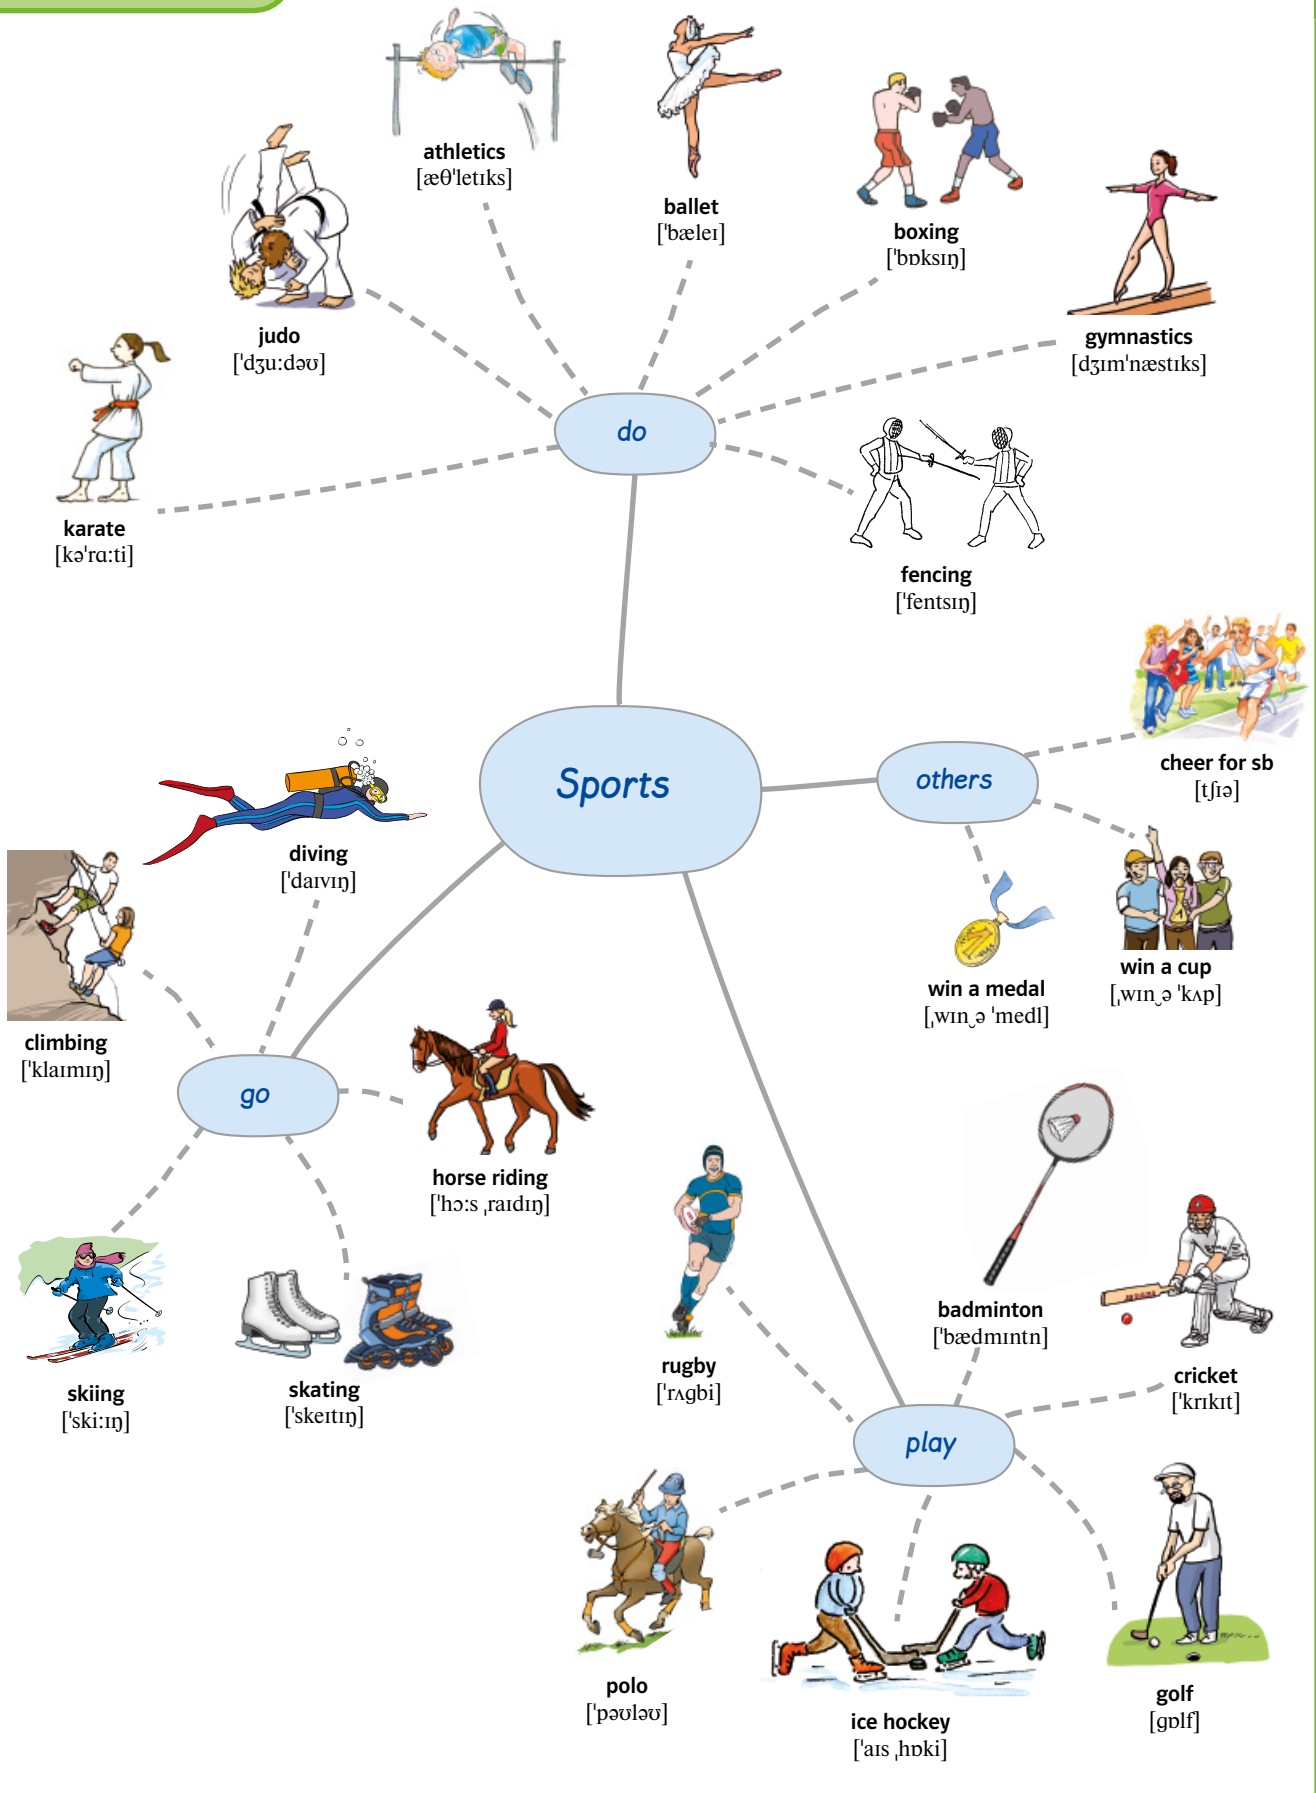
athletics
[æθ'letɪks]

ballet
['bæleɪ]

boxing
['bɒksɪŋ]

judo
['dʒu:dəʊ]

gymnastics
[dʒɪm'næstɪks]

do

karate
[kə'rɑ:ti]

fencing
['fentsɪŋ]

cheer for sb
[tʃɪə]

Sports

others

diving
['daɪvɪŋ]

win a medal
[ˌwɪn‿ə 'medl]

win a cup
[ˌwɪn‿ə 'kʌp]

climbing
['klaɪmɪŋ]

go

horse riding
['hɔ:s ˌraɪdɪŋ]

badminton
['bædmɪntn]

rugby
['rʌgbi]

cricket
['krɪkɪt]

skiing
['ski:ɪŋ]

skating
['skeɪtɪŋ]

play

polo
['pəʊləʊ]

ice hockey
['aɪs ˌhɒki]

golf
[gɒlf]